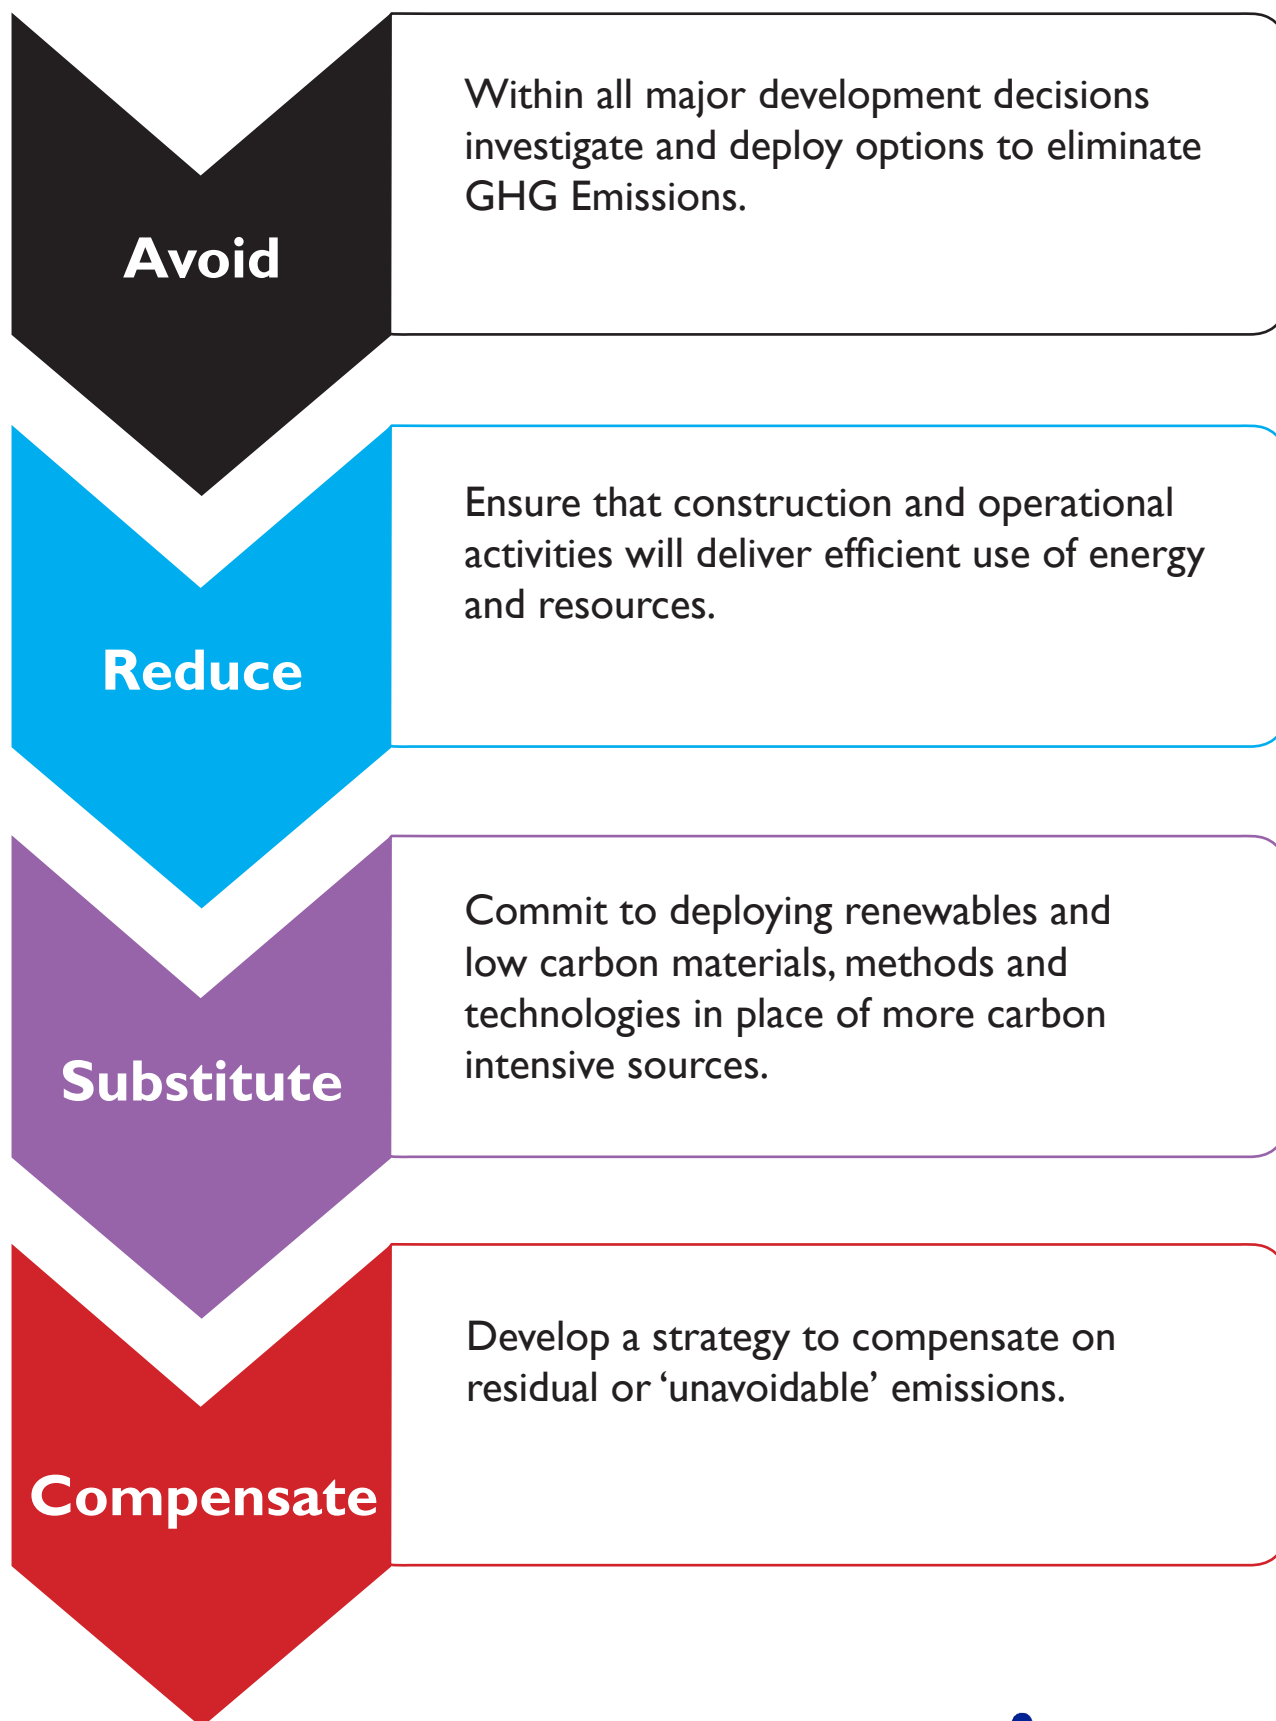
Avoid

Within all major development decisions investigate and deploy options to eliminate GHG Emissions.

Reduce

Ensure that construction and operational activities will deliver efficient use of energy and resources.

Substitute

Commit to deploying renewables and low carbon materials, methods and technologies in place of more carbon intensive sources.

Compensate

Develop a strategy to compensate on residual or ‘unavoidable’ emissions.